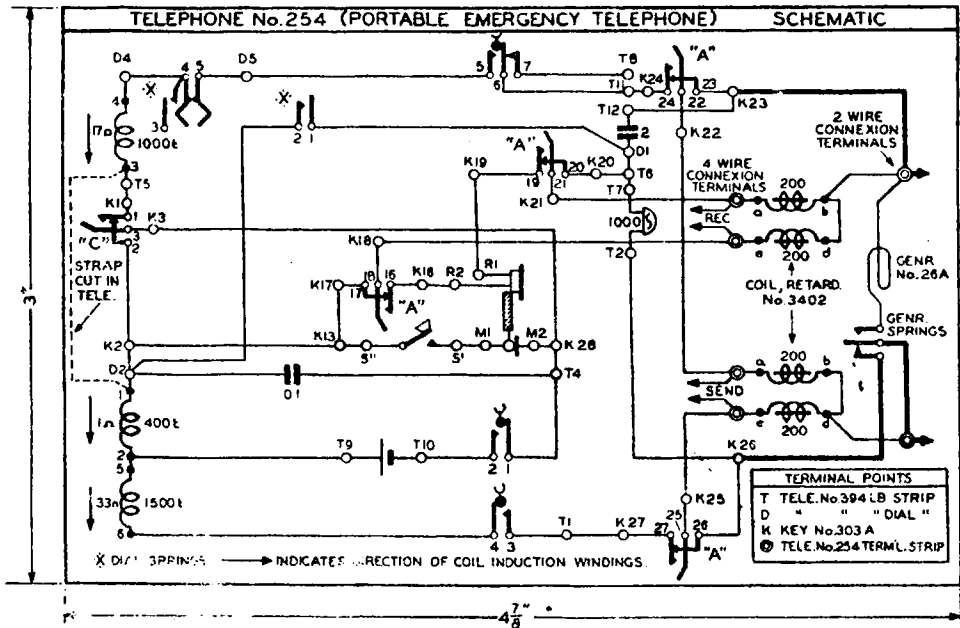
TELEPHONE No.254 (PORTABLE EMERGENCY TELEPHONE) SCHEMATIC

D4 X 4 5 D5 5 7 6 T8 "A" T11 K24 23 24 22 K23 3 X 2 1 T12 2 K22 2 WIRE CONNEXION TERMINALS

4 17Ω 1000t 3 T5 K1 1 "C" 2 K3 STRAP CUT IN TELE.

K19 "A" 19 21 20 K20 T6 01 T7 K21 4 WIRE CONNEXION TERMINALS 200 a b REC e d 200 1000Ω T2 COIL, RETARD. No.3402 GENR No.26A GENR SPRINGS

K18 K17 18 16 17 "A" K16 R2 R1 K13 S" S' M1 M2 K28 K2 D2 T4 01

1 1Ω 400t 2 T9 T10 2 1 SEND 200 a b e d 200 5 33Ω 1500t 6 4 3 T1 K27 K25 K26 27 25 26 "A"

TERMINAL POINTS
T TELE.No394 LB STRIP
D " " "DIAL"
K KEY No.303 A
◎ TELE.No.254 TERM'L.STRIP

X DIAL SPRINGS → INDICATES DIRECTION OF COIL INDUCTION WINDINGS.

3"

$4\frac{7}{8}$"